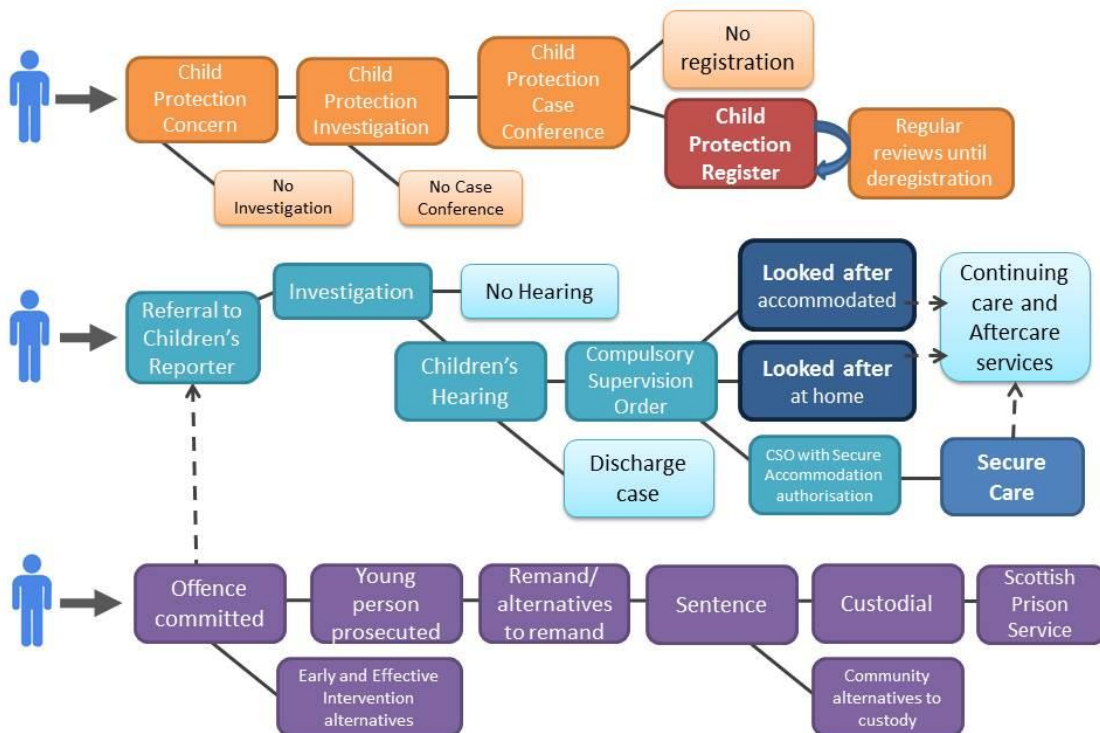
Child Protection Concern

Child Protection Investigation

Child Protection Case Conference

No registration

Child Protection Register

Regular reviews until deregistration

No Investigation

No Case Conference

Referral to Children's Reporter

Investigation

No Hearing

Children's Hearing

Compulsory Supervision Order

Looked after accommodated

Looked after at home

Continuing care and Aftercare services

Discharge case

CSO with Secure Accommodation authorisation

Secure Care

Offence committed

Young person prosecuted

Remand/ alternatives to remand

Sentence

Custodial

Scottish Prison Service

Early and Effective Intervention alternatives

Community alternatives to custody